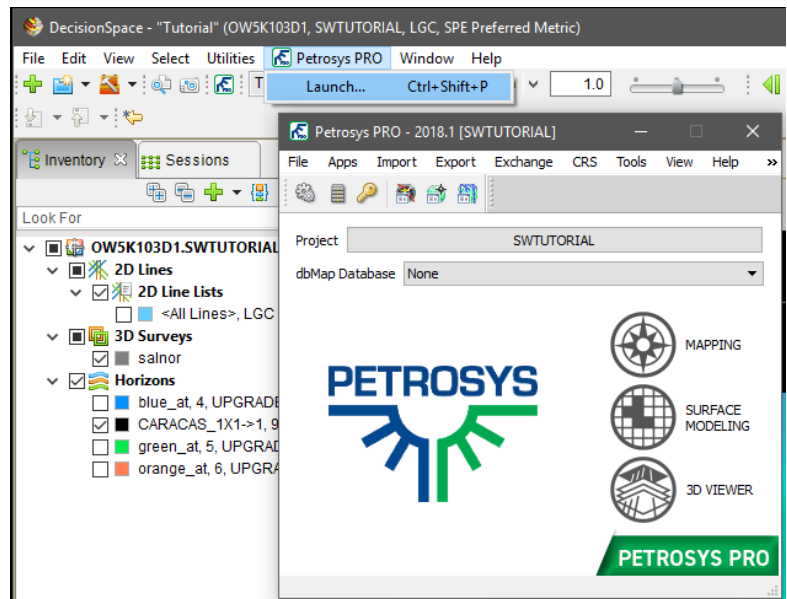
DecisionSpace - "Tutorial" (OW5K103D1, SWTUTORIAL, LGC, SPE Preferred Metric)

File Edit View Select Utilities Petrosys PRO Window Help

Launch... Ctrl+Shift+P

1.0

Inventory Sessions

Look For

OW5K103D1.SWTUTORIAL

2D Lines

2D Line Lists

<All Lines>, LGC

3D Surveys

salnor

Horizons

blue_at, 4, UPGRADE

CARACAS_1X1->1, 9

green_at, 5, UPGRAD

orange_at, 6, UPGRA

Petrosys PRO - 2018.1 [SWTUTORIAL]

File Apps Import Export Exchange CRS Tools View Help »

Project SWTUTORIAL

dbMap Database None

PETROSYS

MAPPING

SURFACE MODELING

3D VIEWER

PETROSYS PRO